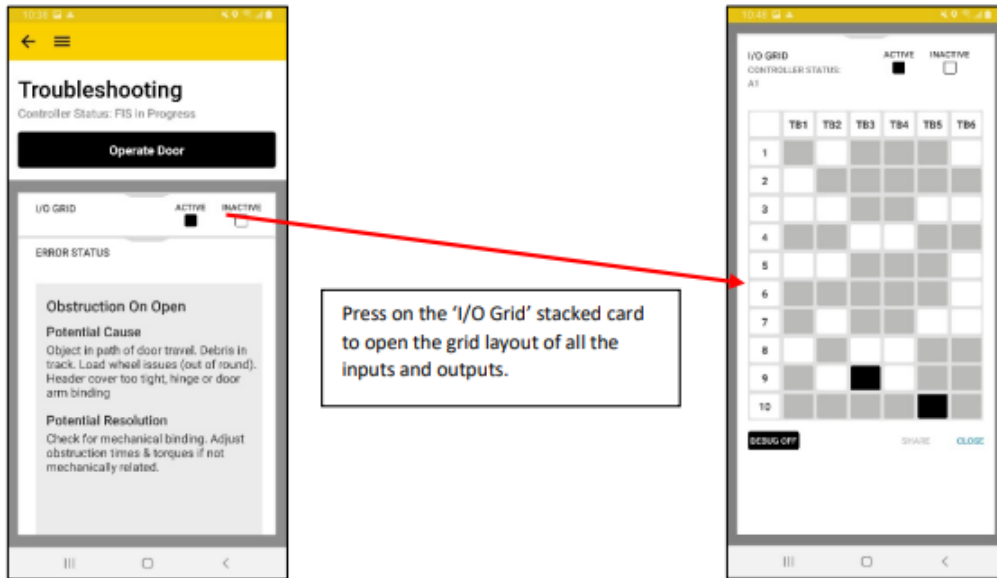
10:38

Troubleshooting

Controller Status: FIS In Progress

Operate Door

I/O GRID ACTIVE INACTIVE

ERROR STATUS

Obstruction On Open

Potential Cause

Object in path of door travel. Debris in track. Load wheel issues (out of round). Header cover too tight, hinge or door arm binding

Potential Resolution

Check for mechanical binding. Adjust obstruction times & torques if not mechanically related.

Press on the 'I/O Grid' stacked card to open the grid layout of all the inputs and outputs.

10:45

I/O GRID

CONTROLLER STATUS:

A1

ACTIVE INACTIVE

| | TB1 | TB2 | TB3 | TB4 | TB5 | TB6 |
|---|---|---|---|---|---|---|
| 1 | | | | | | |
| 2 | | | | | | |
| 3 | | | | | | |
| 4 | | | | | | |
| 5 | | | | | | |
| 6 | | | | | | |
| 7 | | | | | | |
| 8 | | | | | | |
| 9 | | | | | | |
| 10 | | | | | | |

DEBUG OFF SHARE CLOSE